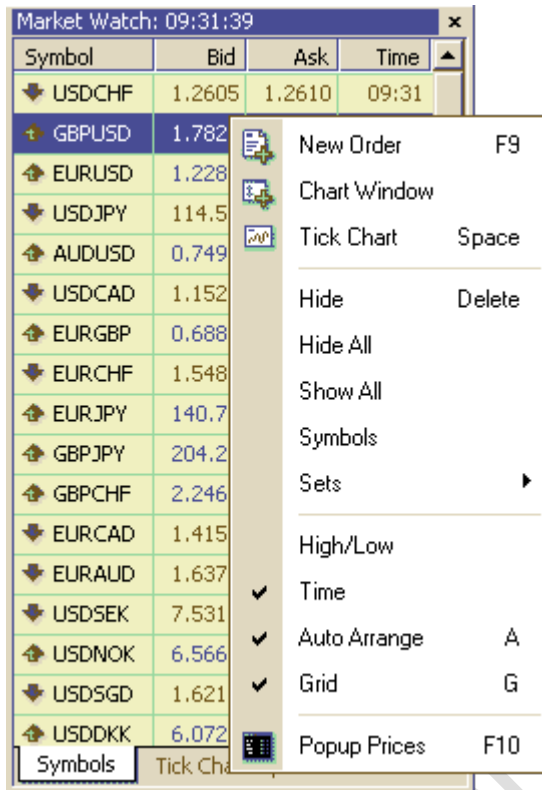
Market Watch: 09:31:39

| Symbol | Bid | Ask | Time |
|---|---|---|---|
| USDCHF | 1.2605 | 1.2610 | 09:31 |
| GBPUSD | 1.782 | | |
| EURUSD | 1.228 | | |
| USDJPY | 114.5 | | |
| AUDUSD | 0.749 | | |
| USDCAD | 1.152 | | |
| EURGBP | 0.688 | | |
| EURCHF | 1.548 | | |
| EURJPY | 140.7 | | |
| GBPJPY | 204.2 | | |
| GBPCHF | 2.246 | | |
| EURCAD | 1.415 | | |
| EURAUD | 1.637 | | |
| USDSEK | 7.531 | | |
| USDNOK | 6.566 | | |
| USDSGD | 1.621 | | |
| USDDKK | 6.072 | | |

Symbols | Tick Cha

New Order F9
Chart Window
Tick Chart Space
Hide Delete
Hide All
Show All
Symbols
Sets
High/Low
Time
Auto Arrange A
Grid G
Popup Prices F10